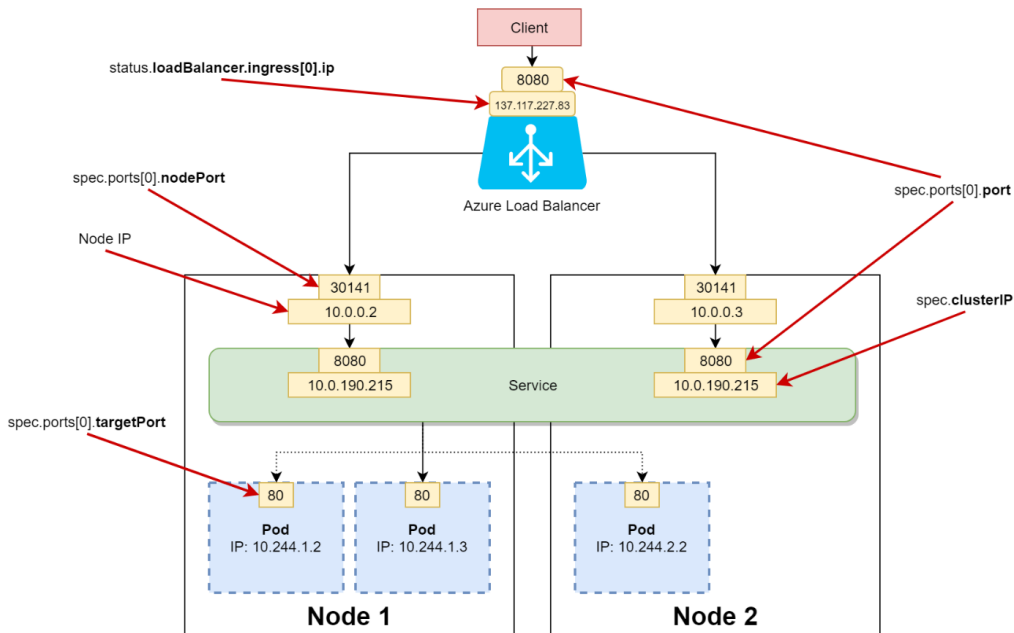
Client

status.**loadBalancer.ingress[0].ip**

8080

137.117.227.83

Azure Load Balancer

spec.ports[0].**nodePort**

spec.ports[0].**port**

Node IP

30141

10.0.0.2

30141

10.0.0.3

spec.**clusterIP**

8080

10.0.190.215

Service

8080

10.0.190.215

spec.ports[0].**targetPort**

80

**Pod**
IP: 10.244.1.2

80

**Pod**
IP: 10.244.1.3

80

**Pod**
IP: 10.244.2.2

**Node 1**

**Node 2**